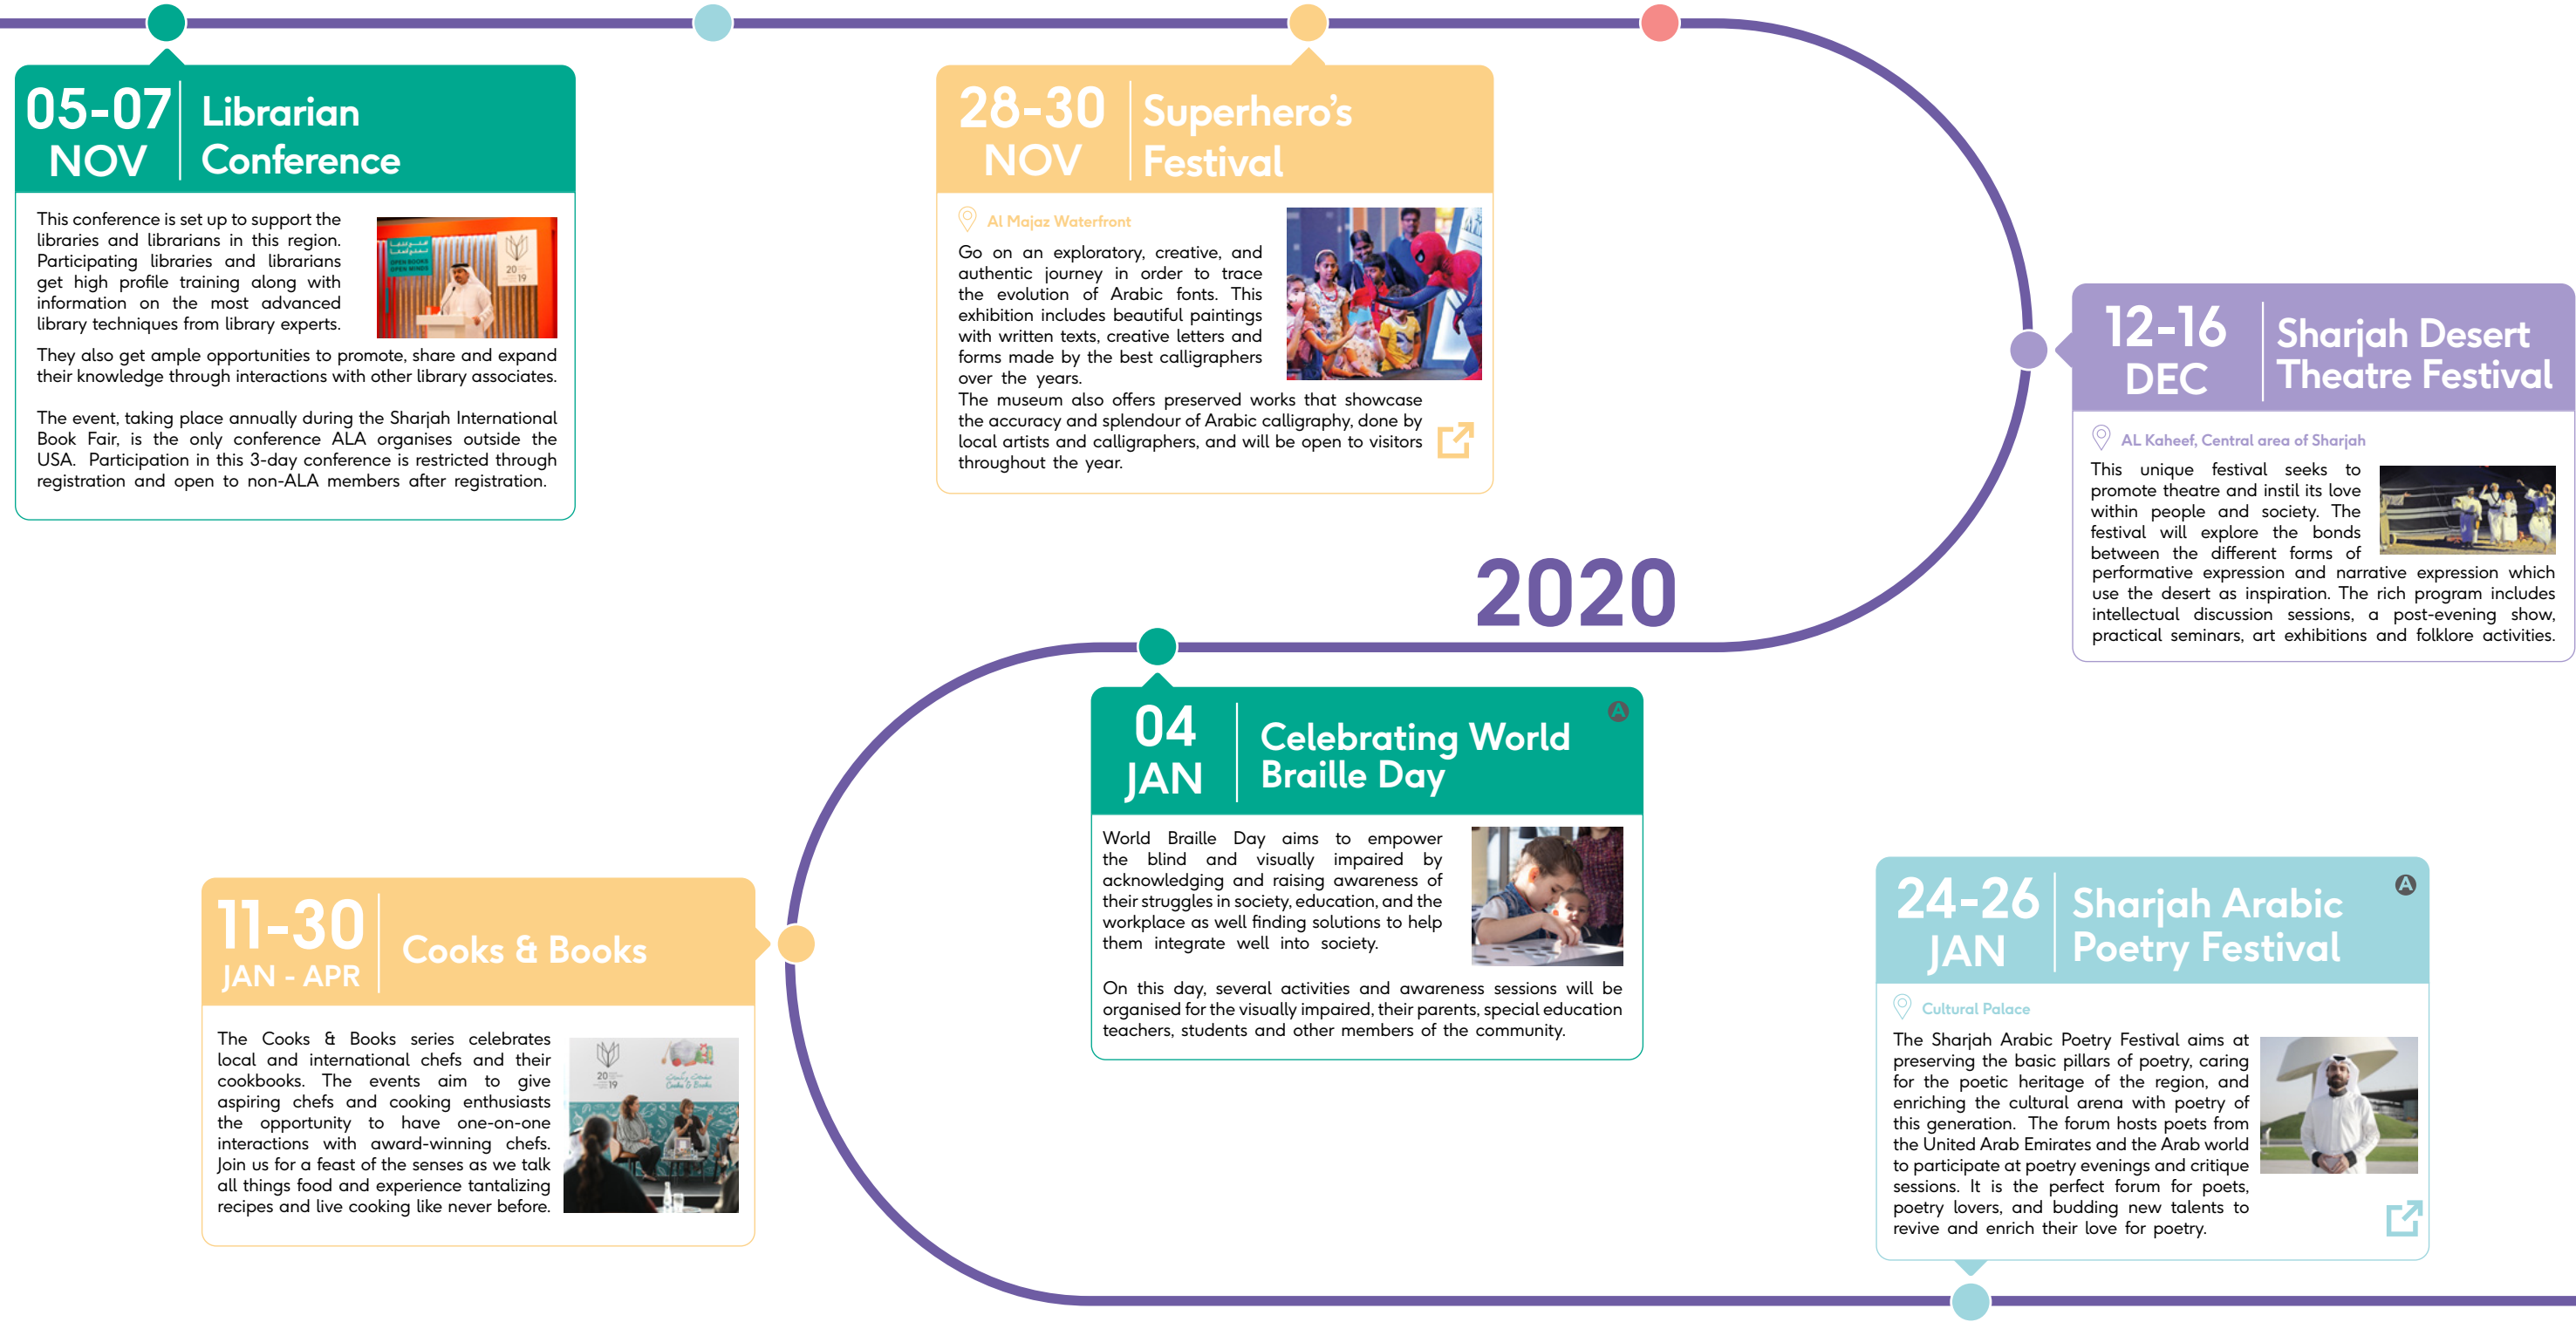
05-07 NOV

Librarian Conference

This conference is set up to support the libraries and librarians in this region. Participating libraries and librarians get high profile training along with information on the most advanced library techniques from library experts.

They also get ample opportunities to promote, share and expand their knowledge through interactions with other library associates.

The event, taking place annually during the Sharjah International Book Fair, is the only conference ALA organises outside the USA. Participation in this 3-day conference is restricted through registration and open to non-ALA members after registration.

28-30 NOV

Superhero's Festival

Al Majaz Waterfront

Go on an exploratory, creative, and authentic journey in order to trace the evolution of Arabic fonts. This exhibition includes beautiful paintings with written texts, creative letters and forms made by the best calligraphers over the years.

The museum also offers preserved works that showcase the accuracy and splendour of Arabic calligraphy, done by local artists and calligraphers, and will be open to visitors throughout the year.

12-16 DEC

Sharjah Desert Theatre Festival

AL Kaheef, Central area of Sharjah

This unique festival seeks to promote theatre and instil its love within people and society. The festival will explore the bonds between the different forms of performative expression and narrative expression which use the desert as inspiration. The rich program includes intellectual discussion sessions, a post-evening show, practical seminars, art exhibitions and folklore activities.

2020

04 JAN

Celebrating World Braille Day

World Braille Day aims to empower the blind and visually impaired by acknowledging and raising awareness of their struggles in society, education, and the workplace as well finding solutions to help them integrate well into society.

On this day, several activities and awareness sessions will be organised for the visually impaired, their parents, special education teachers, students and other members of the community.

11-30 JAN - APR

Cooks & Books

The Cooks & Books series celebrates local and international chefs and their cookbooks. The events aim to give aspiring chefs and cooking enthusiasts the opportunity to have one-on-one interactions with award-winning chefs. Join us for a feast of the senses as we talk all things food and experience tantalizing recipes and live cooking like never before.

24-26 JAN

Sharjah Arabic Poetry Festival

Cultural Palace

The Sharjah Arabic Poetry Festival aims at preserving the basic pillars of poetry, caring for the poetic heritage of the region, and enriching the cultural arena with poetry of this generation. The forum hosts poets from the United Arab Emirates and the Arab world to participate at poetry evenings and critique sessions. It is the perfect forum for poets, poetry lovers, and budding new talents to revive and enrich their love for poetry.